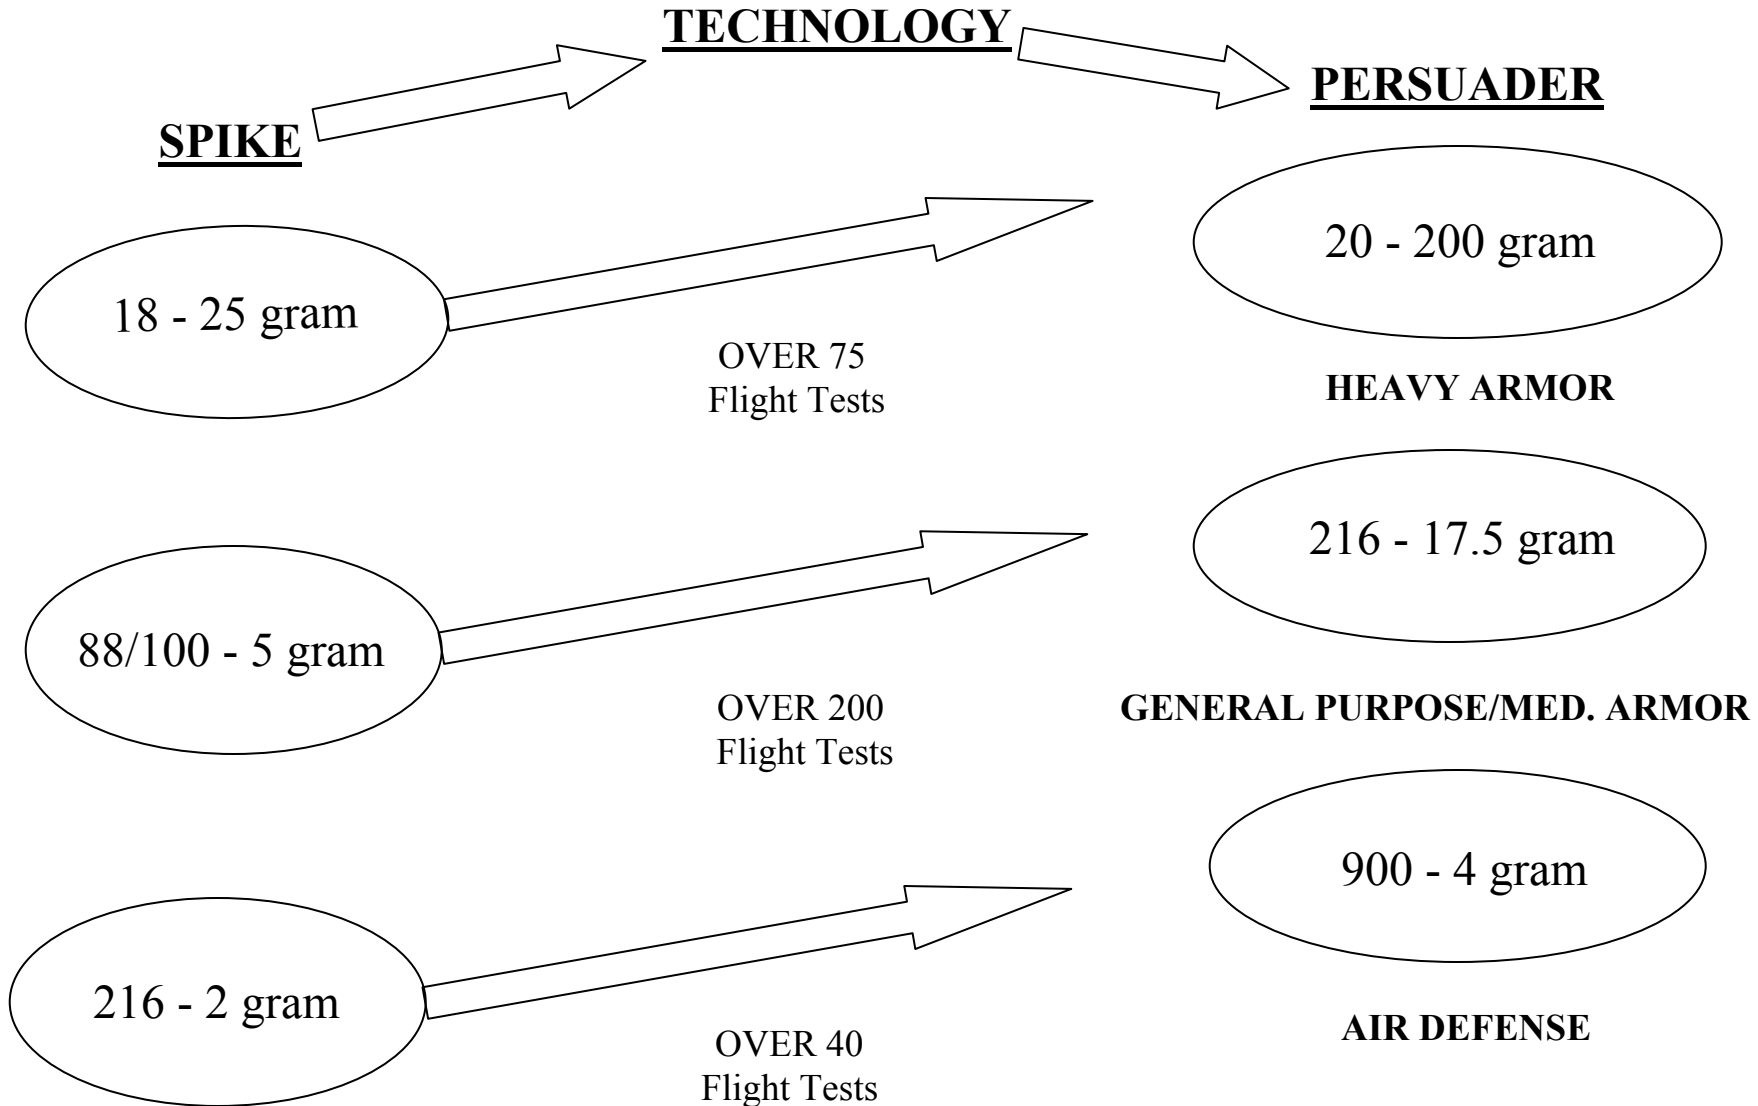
TECHNOLOGY

SPIKE

PERSUADER

20 - 200 gram

18 - 25 gram

OVER 75
Flight Tests

HEAVY ARMOR

216 - 17.5 gram

88/100 - 5 gram

OVER 200
Flight Tests

GENERAL PURPOSE/MED. ARMOR

900 - 4 gram

216 - 2 gram

AIR DEFENSE

OVER 40
Flight Tests